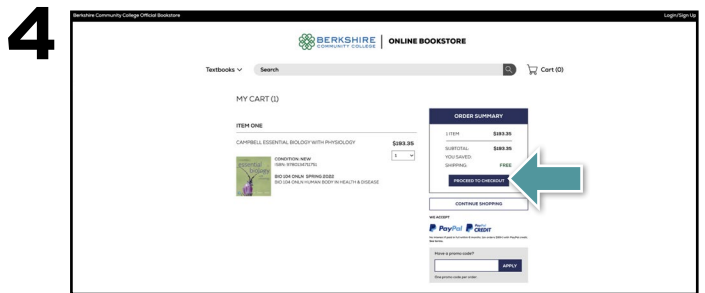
4

Berkshire Community College Official Bookstore

Login/Sign Up

BERKSHIRE COMMUNITY COLLEGE | ONLINE BOOKSTORE

Textbooks ∨ Search

Cart (0)

MY CART (1)

ITEM ONE

CAMPBELL ESSENTIAL BIOLOGY WITH PHYSIOLOGY

$193.35

1

CONDITION: NEW
ISBN: 9780134711751

BIO 104 ONLN SPRING 2022
BIO 104 ONLN HUMAN BODY IN HEALTH & DISEASE

ORDER SUMMARY

1 ITEM $193.35

SUBTOTAL: $193.35
YOU SAVED:
SHIPPING: FREE

PROCEED TO CHECKOUT

CONTINUE SHOPPING

WE ACCEPT

PayPal PayPal CREDIT

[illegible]

Have a promo code?

APPLY

One promo code per order.